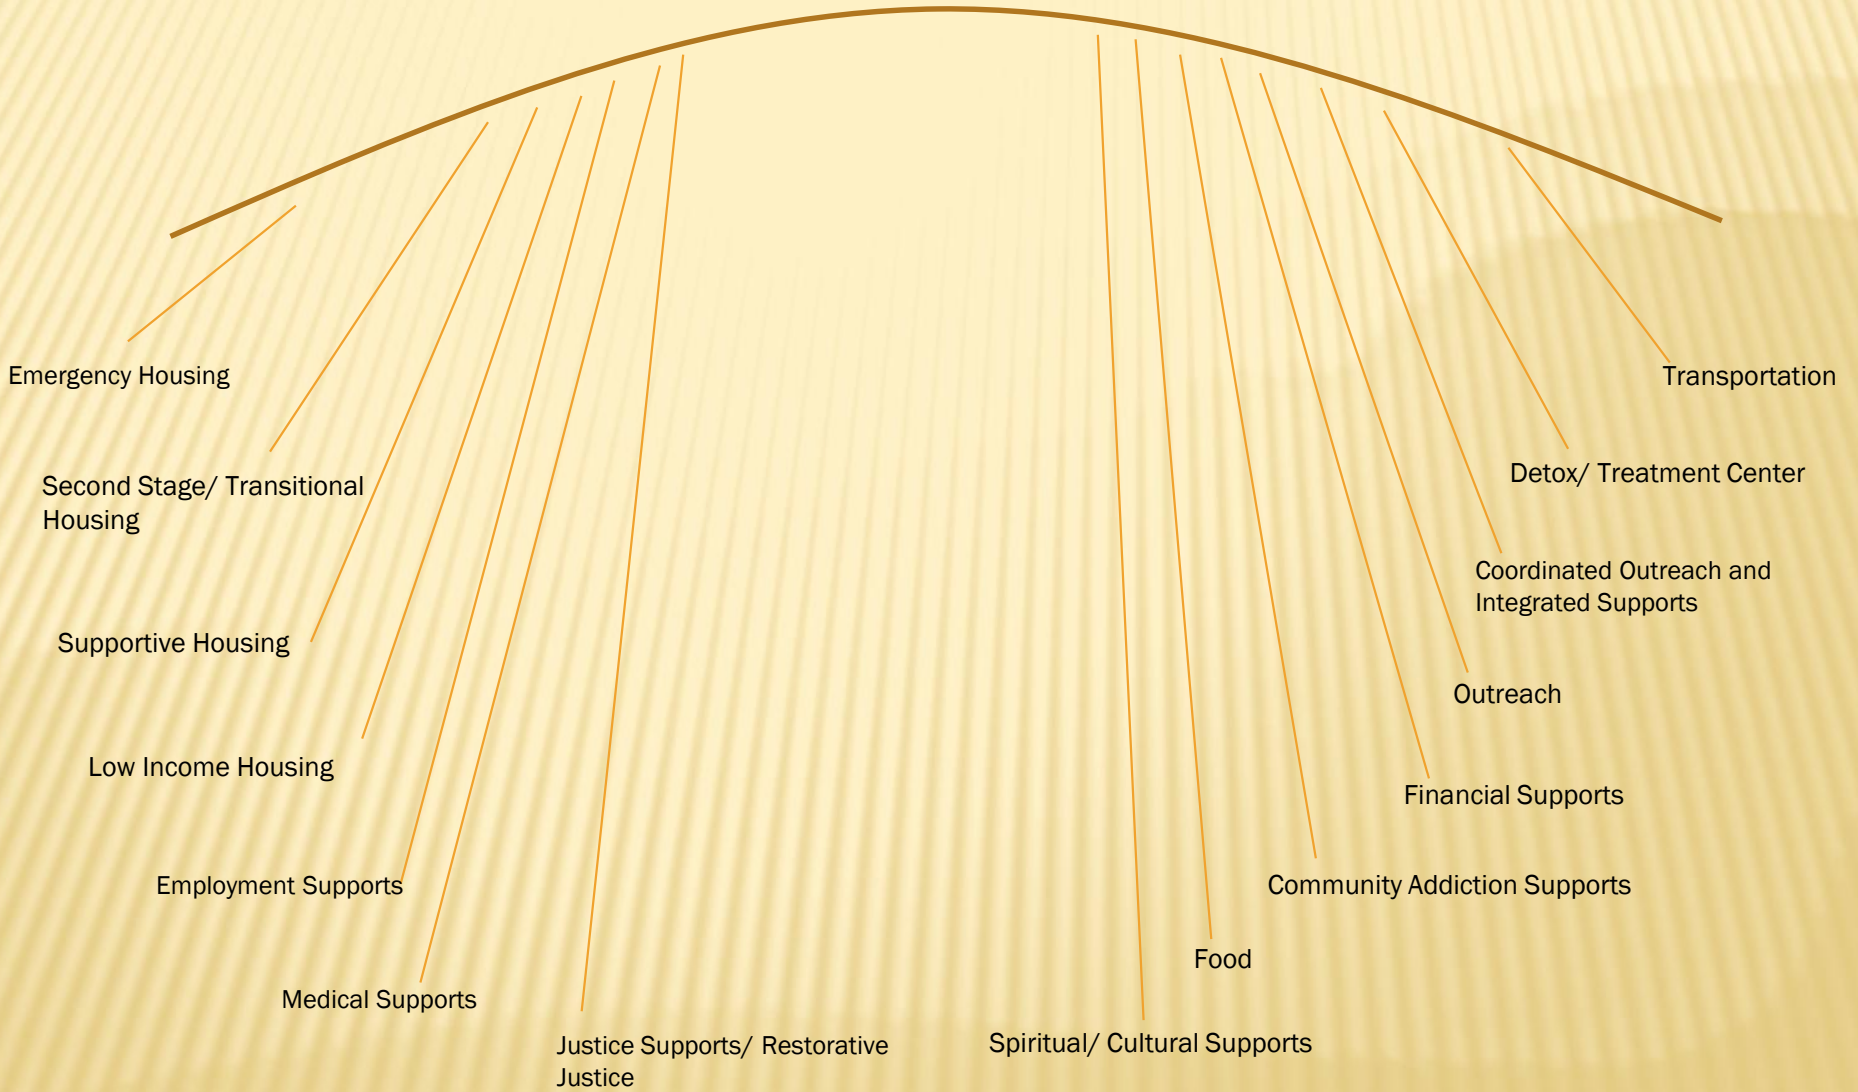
Emergency Housing

Second Stage/ Transitional Housing

Supportive Housing

Low Income Housing

Employment Supports

Medical Supports

Justice Supports/ Restorative Justice

Spiritual/ Cultural Supports

Food

Community Addiction Supports

Financial Supports

Outreach

Coordinated Outreach and Integrated Supports

Detox/ Treatment Center

Transportation